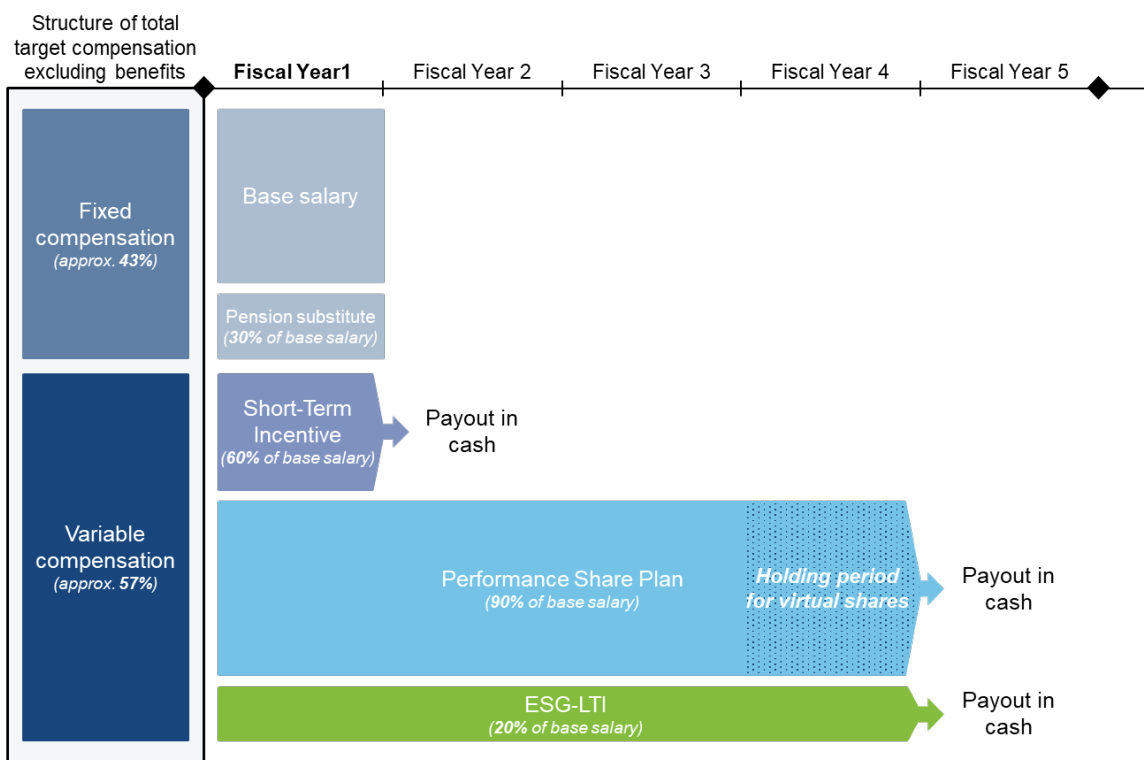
Structure of total target compensation excluding benefits

Fiscal Year1 | Fiscal Year 2 | Fiscal Year 3 | Fiscal Year 4 | Fiscal Year 5

Fixed compensation
(approx. 43%)

Base salary

Pension substitute
(30% of base salary)

Variable compensation
(approx. 57%)

Short-Term Incentive
(60% of base salary)

Payout in cash

Performance Share Plan
(90% of base salary)

Holding period for virtual shares

Payout in cash

ESG-LTI
(20% of base salary)

Payout in cash